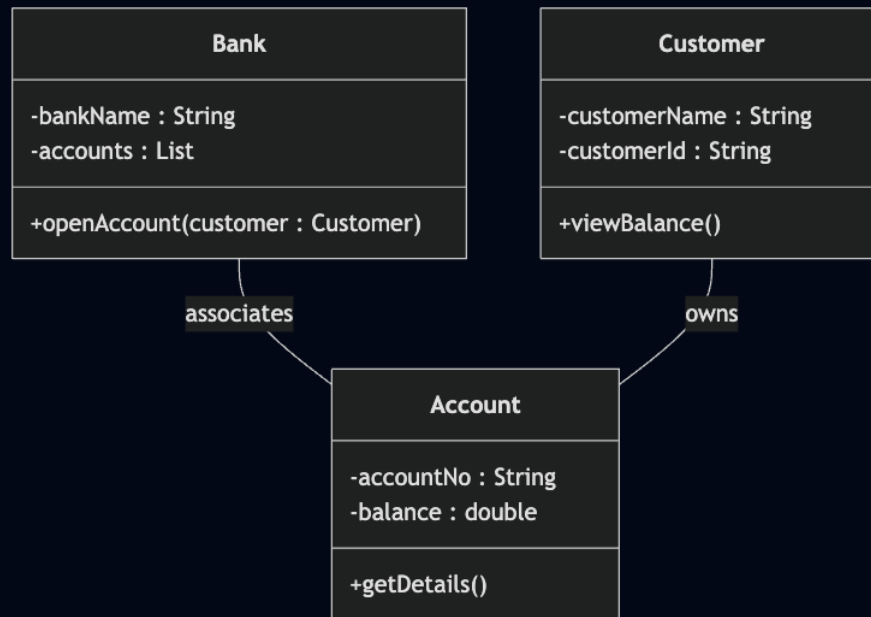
Bank

-bankName : String
-accounts : List

+openAccount(customer : Customer)

Customer

-customerName : String
-customerId : String

+viewBalance()

associates

owns

Account

-accountNo : String
-balance : double

+getDetails()